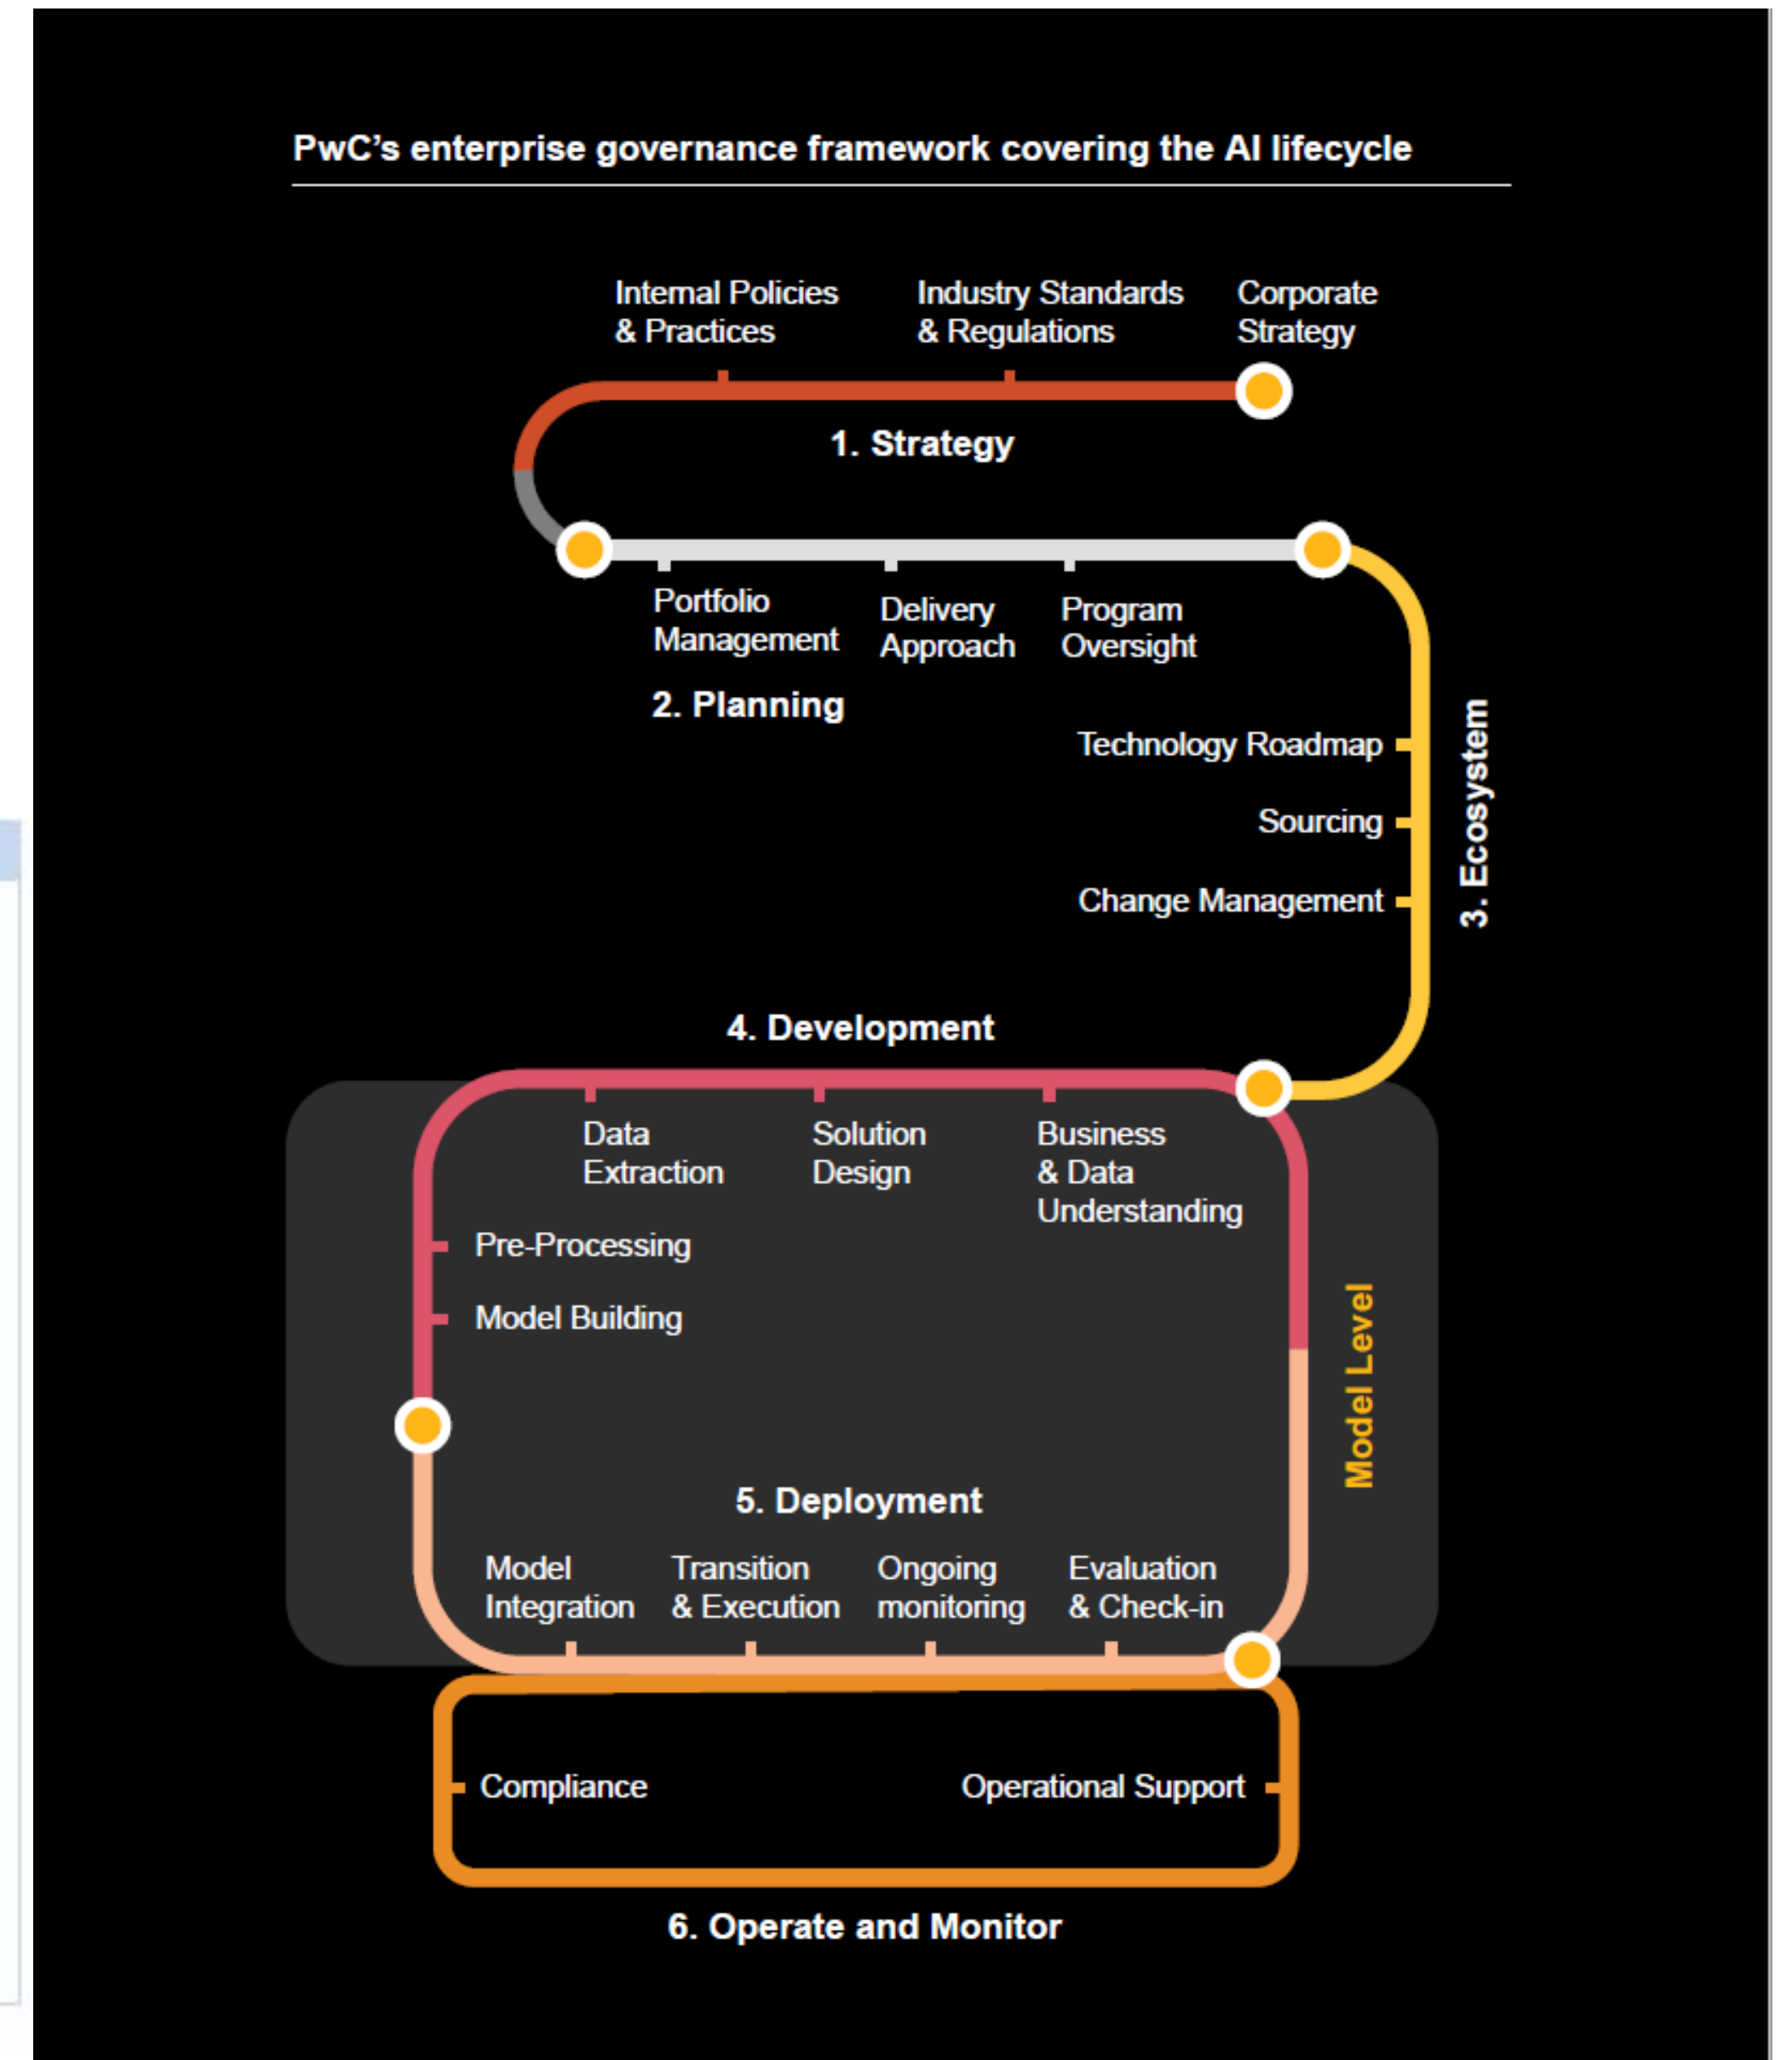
PwC's enterprise governance framework covering the AI lifecycle

Internal Policies & Practices

Industry Standards & Regulations

Corporate Strategy

1. Strategy

Portfolio Management

Delivery Approach

Program Oversight

2. Planning

Technology Roadmap

Sourcing

Change Management

3. Ecosystem

4. Development

Data Extraction

Solution Design

Business & Data Understanding

Pre-Processing

Model Building

Model Level

5. Deployment

Model Integration

Transition & Execution

Ongoing monitoring

Evaluation & Check-in

Compliance

Operational Support

6. Operate and Monitor